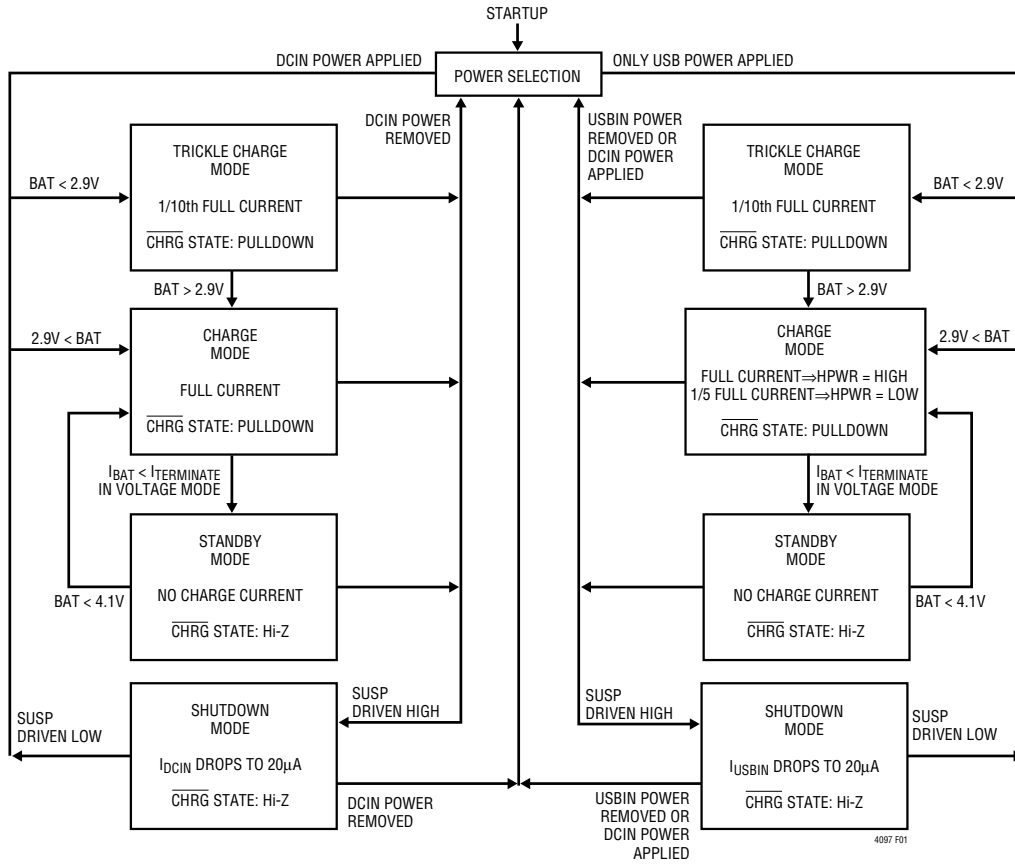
STARTUP

DCIN POWER APPLIED

POWER SELECTION

ONLY USB POWER APPLIED

DCIN POWER REMOVED

USBIN POWER REMOVED OR DCIN POWER APPLIED

BAT < 2.9V

TRICKLE CHARGE MODE

1/10th FULL CURRENT

$\overline{\text{CHRG}}$ STATE: PULLDOWN

TRICKLE CHARGE MODE

1/10th FULL CURRENT

$\overline{\text{CHRG}}$ STATE: PULLDOWN

BAT < 2.9V

BAT > 2.9V

BAT > 2.9V

2.9V < BAT

CHARGE MODE

FULL CURRENT

$\overline{\text{CHRG}}$ STATE: PULLDOWN

CHARGE MODE

FULL CURRENT⇒HPWR = HIGH

1/5 FULL CURRENT⇒HPWR = LOW

$\overline{\text{CHRG}}$ STATE: PULLDOWN

2.9V < BAT

$I_{BAT} < I_{TERMINATE}$ IN VOLTAGE MODE

$I_{BAT} < I_{TERMINATE}$ IN VOLTAGE MODE

STANDBY MODE

NO CHARGE CURRENT

$\overline{\text{CHRG}}$ STATE: Hi-Z

BAT < 4.1V

STANDBY MODE

NO CHARGE CURRENT

$\overline{\text{CHRG}}$ STATE: Hi-Z

BAT < 4.1V

SUSP DRIVEN LOW

SHUTDOWN MODE

$I_{DCIN}$ DROPS TO 20μA

$\overline{\text{CHRG}}$ STATE: Hi-Z

SUSP DRIVEN HIGH

DCIN POWER REMOVED

SUSP DRIVEN HIGH

USBIN POWER REMOVED OR DCIN POWER APPLIED

SHUTDOWN MODE

$I_{USBIN}$ DROPS TO 20μA

$\overline{\text{CHRG}}$ STATE: Hi-Z

SUSP DRIVEN LOW

4097 F01